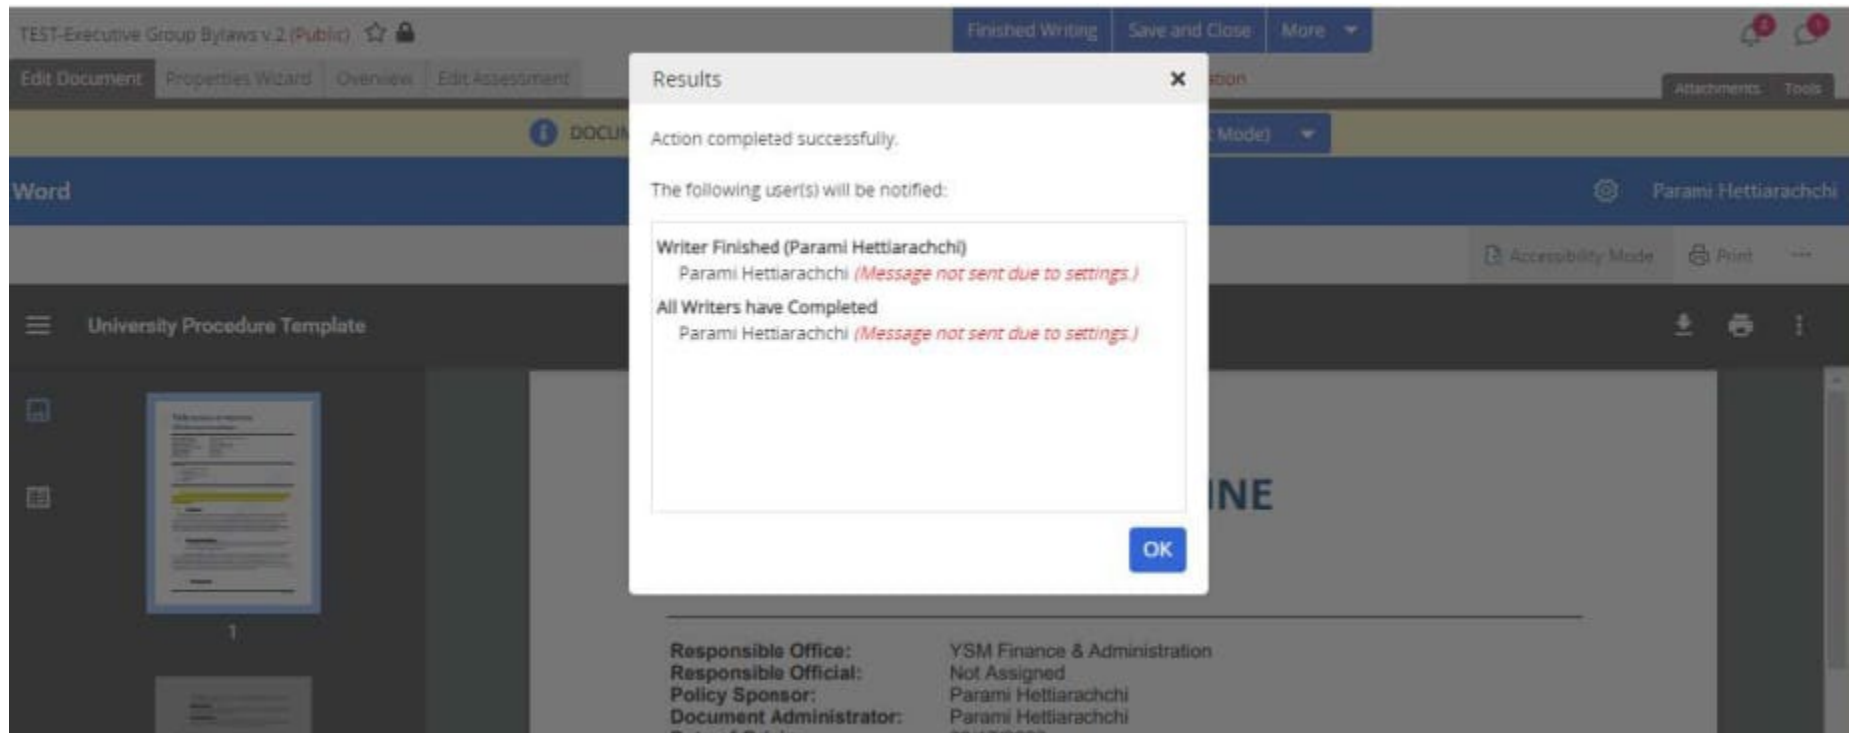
TEST-Executive Group Bylaws v.2 (Public)

Finished Writing | Save and Close | More

Edit Document | Properties Wizard | Overview | Edit Assessment

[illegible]tion

Attachments | Tools

DOCU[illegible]

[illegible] Mode)

Word

Parami Hettiarachchi

Accessibility Mode | Print | ···

University Procedure Template

1

Results

Action completed successfully.

The following user(s) will be notified:

Writer Finished (Parami Hettiarachchi)
Parami Hettiarachchi (Message not sent due to settings.)
All Writers have Completed
Parami Hettiarachchi (Message not sent due to settings.)

OK

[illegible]INE

| Responsible Office: | YSM Finance & Administration |
|---|---|
| Responsible Official: | Not Assigned |
| Policy Sponsor: | Parami Hettiarachchi |
| Document Administrator: | Parami Hettiarachchi |